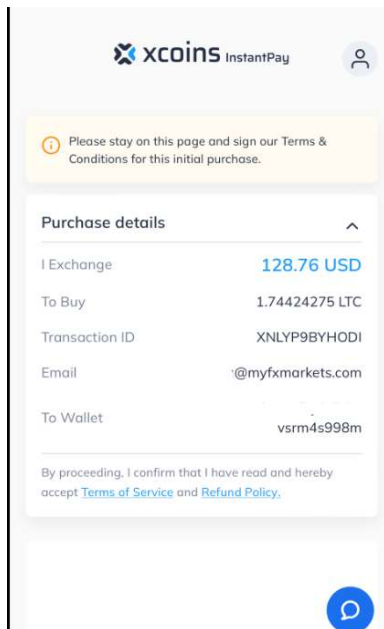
XCOINS InstantPay

Please stay on this page and sign our Terms & Conditions for this initial purchase.

Purchase details

| | |
|---|---|
| I Exchange | 128.76 USD |
| To Buy | 1.74424275 LTC |
| Transaction ID | XNLYP9BYHODI |
| Email | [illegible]@myfxmarkets.com |
| To Wallet | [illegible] vsrm4s998m |

By proceeding, I confirm that I have read and hereby accept Terms of Service and Refund Policy.